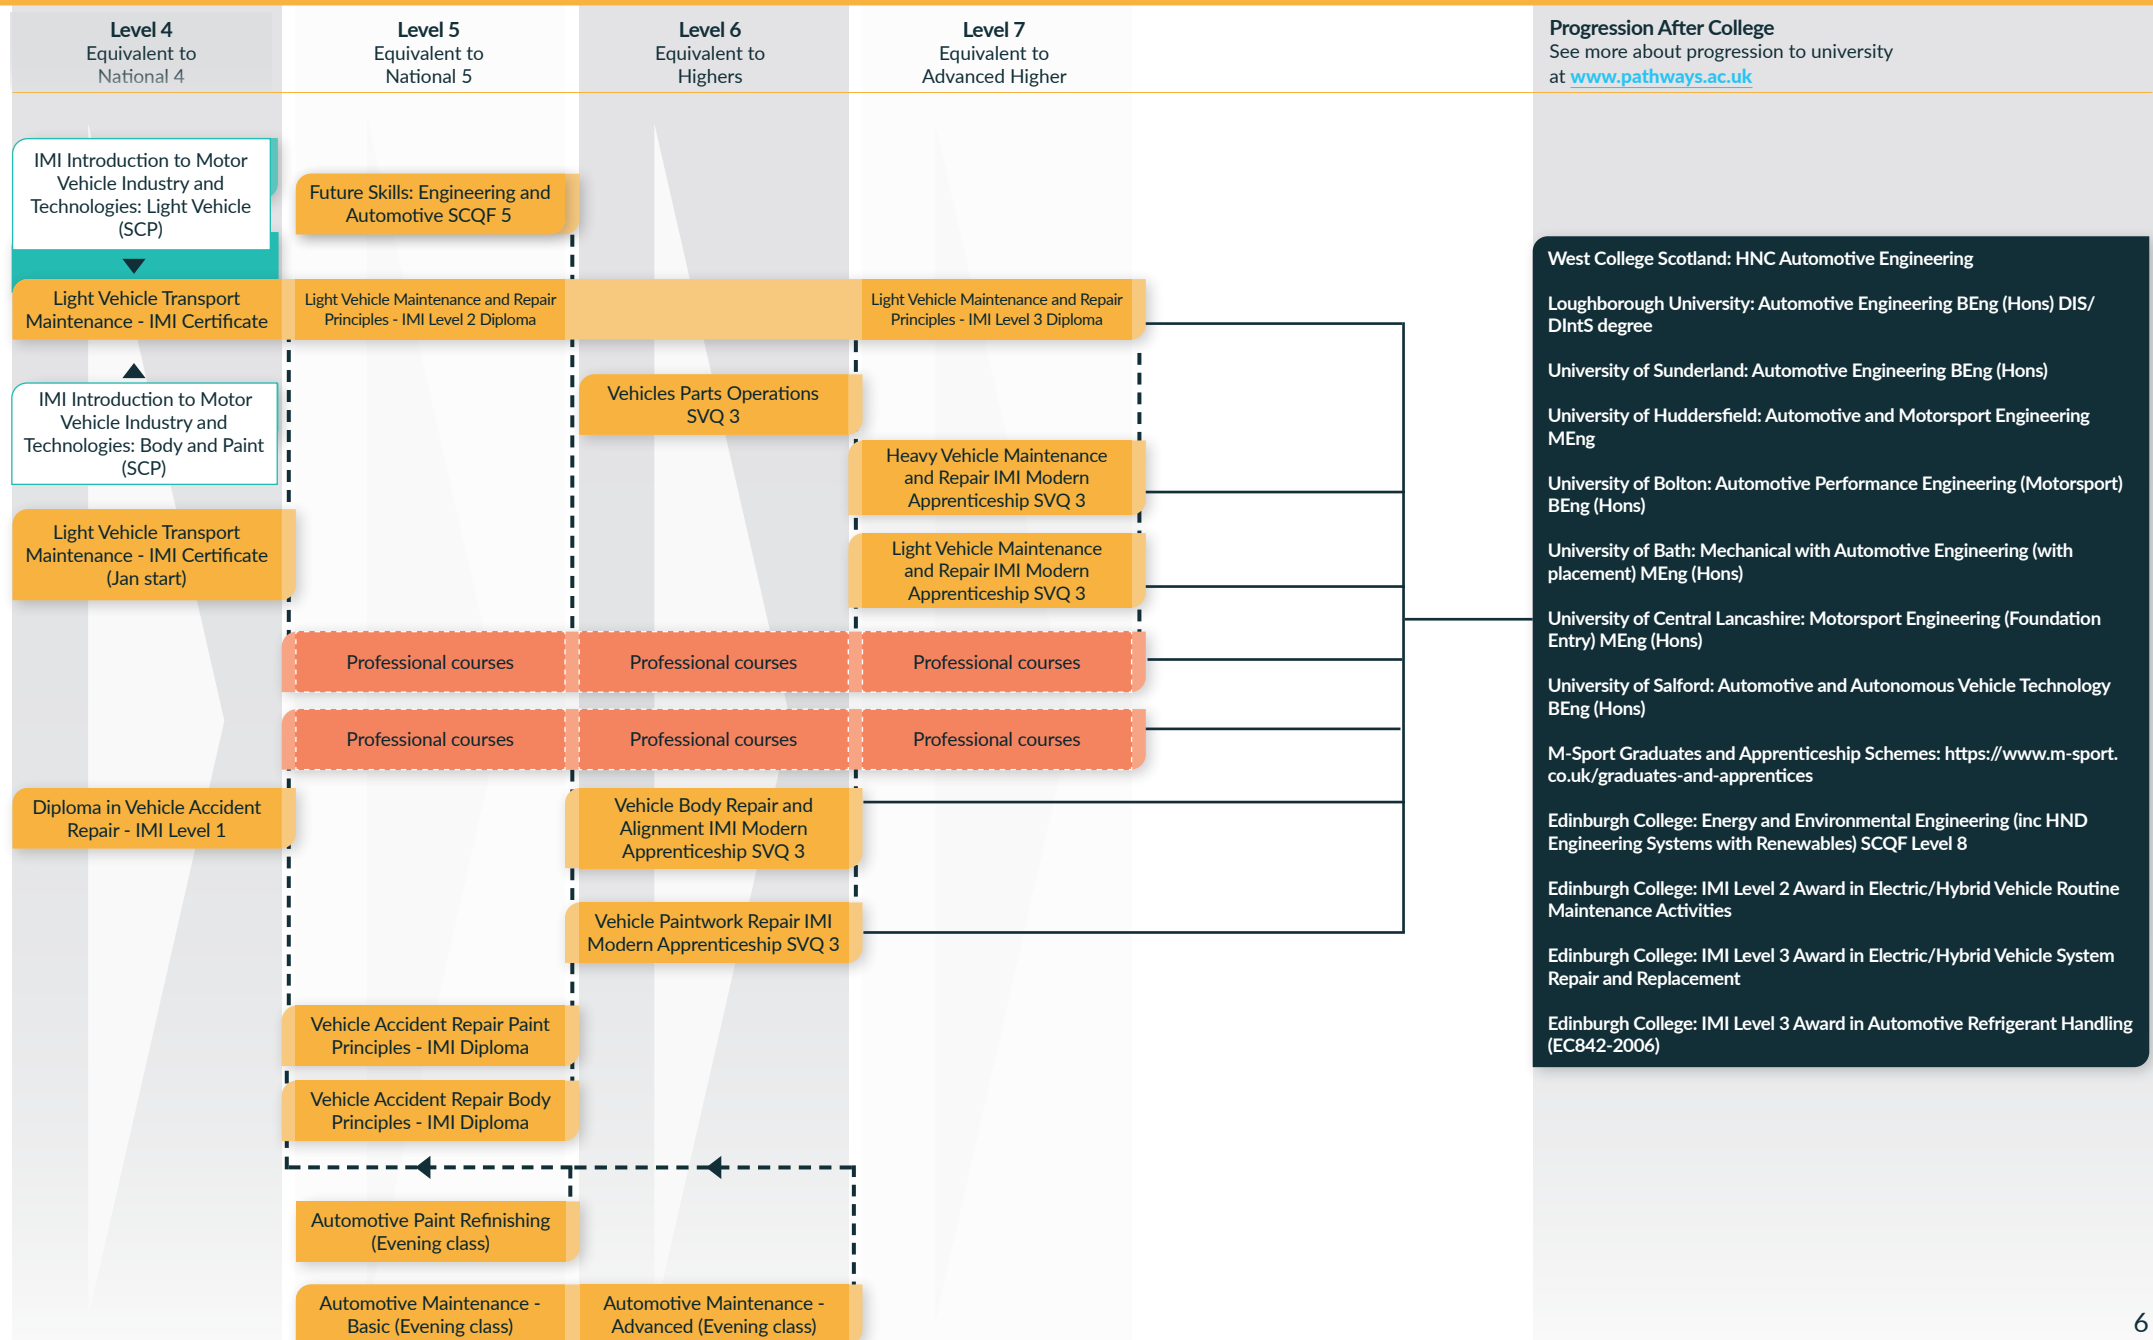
Level 4
Equivalent to
National 4

Level 5
Equivalent to
National 5

Level 6
Equivalent to
Highers

Level 7
Equivalent to
Advanced Higher

Progression After College
See more about progression to university at www.pathways.ac.uk

IMI Introduction to Motor Vehicle Industry and Technologies: Light Vehicle (SCP)

Future Skills: Engineering and Automotive SCQF 5

Light Vehicle Transport Maintenance - IMI Certificate

Light Vehicle Maintenance and Repair Principles - IMI Level 2 Diploma

Light Vehicle Maintenance and Repair Principles - IMI Level 3 Diploma

IMI Introduction to Motor Vehicle Industry and Technologies: Body and Paint (SCP)

Vehicles Parts Operations SVQ 3

Heavy Vehicle Maintenance and Repair IMI Modern Apprenticeship SVQ 3

Light Vehicle Transport Maintenance - IMI Certificate (Jan start)

Light Vehicle Maintenance and Repair IMI Modern Apprenticeship SVQ 3

Professional courses

Professional courses

Professional courses

Professional courses

Professional courses

Professional courses

Diploma in Vehicle Accident Repair - IMI Level 1

Vehicle Body Repair and Alignment IMI Modern Apprenticeship SVQ 3

Vehicle Paintwork Repair IMI Modern Apprenticeship SVQ 3

Vehicle Accident Repair Paint Principles - IMI Diploma

Vehicle Accident Repair Body Principles - IMI Diploma

Automotive Paint Refinishing (Evening class)

Automotive Maintenance - Basic (Evening class)

Automotive Maintenance - Advanced (Evening class)

West College Scotland: HNC Automotive Engineering

Loughborough University: Automotive Engineering BEng (Hons) DIS/ DIntS degree

University of Sunderland: Automotive Engineering BEng (Hons)

University of Huddersfield: Automotive and Motorsport Engineering MEng

University of Bolton: Automotive Performance Engineering (Motorsport) BEng (Hons)

University of Bath: Mechanical with Automotive Engineering (with placement) MEng (Hons)

University of Central Lancashire: Motorsport Engineering (Foundation Entry) MEng (Hons)

University of Salford: Automotive and Autonomous Vehicle Technology BEng (Hons)

M-Sport Graduates and Apprenticeship Schemes: https://www.m-sport.co.uk/graduates-and-apprentices

Edinburgh College: Energy and Environmental Engineering (inc HND Engineering Systems with Renewables) SCQF Level 8

Edinburgh College: IMI Level 2 Award in Electric/Hybrid Vehicle Routine Maintenance Activities

Edinburgh College: IMI Level 3 Award in Electric/Hybrid Vehicle System Repair and Replacement

Edinburgh College: IMI Level 3 Award in Automotive Refrigerant Handling (EC842-2006)

6